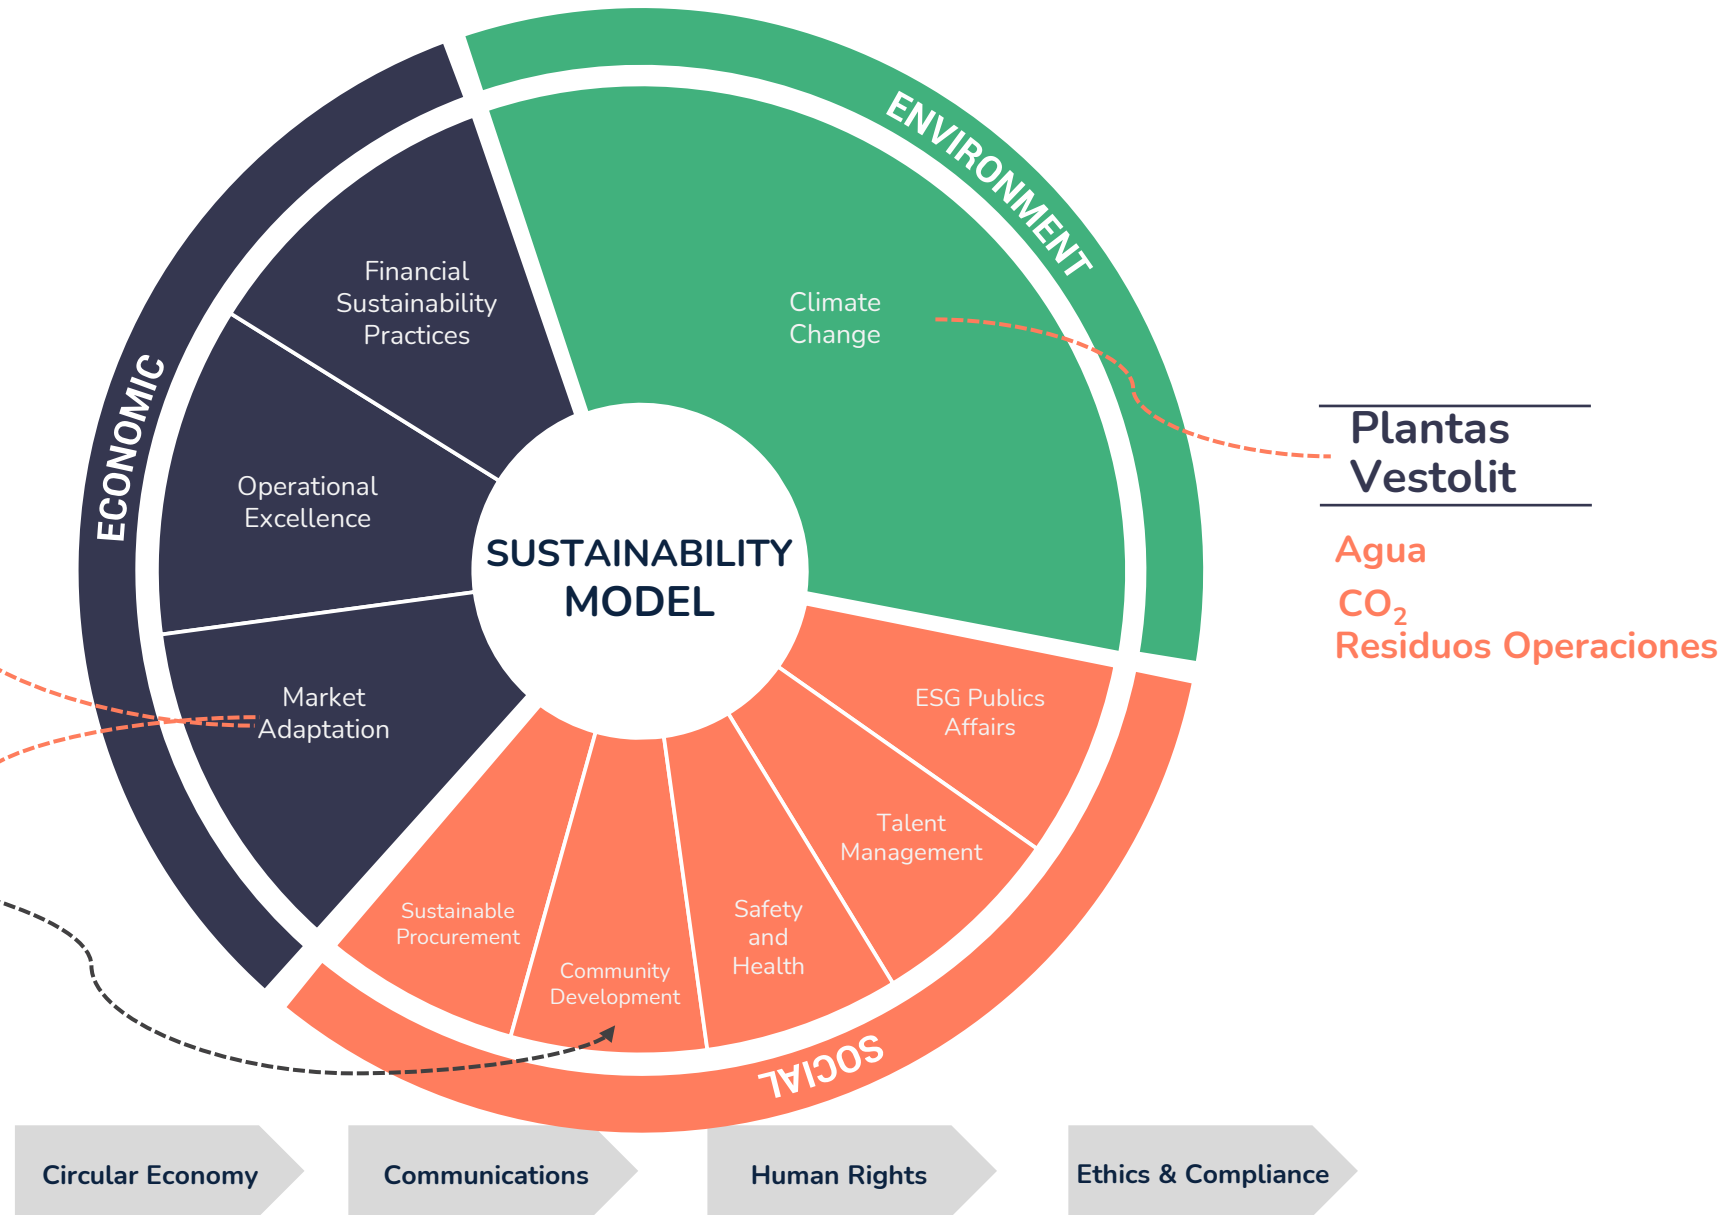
ENVIRONMENT

ECONOMIC

SOCIAL

Financial Sustainability Practices

Climate Change

Operational Excellence

SUSTAINABILITY MODEL

Market Adaptation

ESG Publics Affairs

Talent Management

Safety and Health

Community Development

Sustainable Procurement

Plantas Vestolit

Agua

$CO_2$

Residuos Operaciones

Circular Economy

Communications

Human Rights

Ethics & Compliance